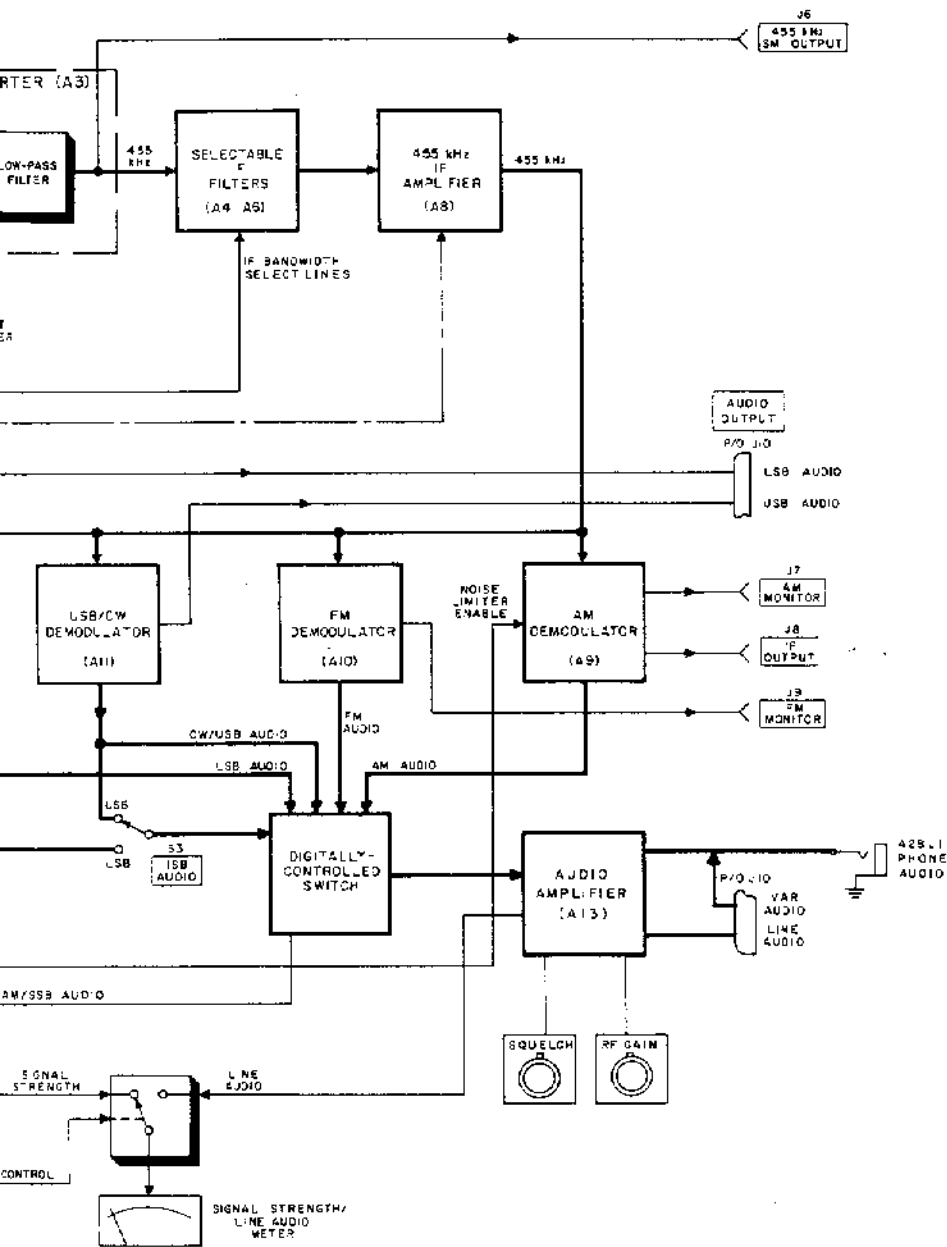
J6
455 kHz
SM OUTPUT

RTER (A3)

LOW-PASS FILTER

455 kHz

SELECTABLE IF FILTERS (A4 A6)

455 kHz IF AMPLIFIER (A8)

455 kHz

IF BANDWIDTH SELECT LINES

AUDIO OUTPUT
P/O J10
LSB AUDIO
USB AUDIO

LSB/CW DEMODULATOR (A11)

FM DEMODULATOR (A10)

NOISE LIMITER ENABLE

AM DEMODULATOR (A9)

J7
AM MONITOR

J8
IF OUTPUT

J9
FM MONITOR

FM AUDIO

CW/USB AUDIO

LSB AUDIO

AM AUDIO

LSB

LSB

S3
ISB AUDIO

DIGITALLY-CONTROLLED SWITCH

AUDIO AMPLIFIER (A13)

P/O J10
VAR AUDIO
LINE AUDIO

A2J1
PHONE AUDIO

AM/SSB AUDIO

SQUELCH

RF GAIN

SIGNAL STRENGTH

LINE AUDIO

CONTROL

SIGNAL STRENGTH/ LINE AUDIO METER